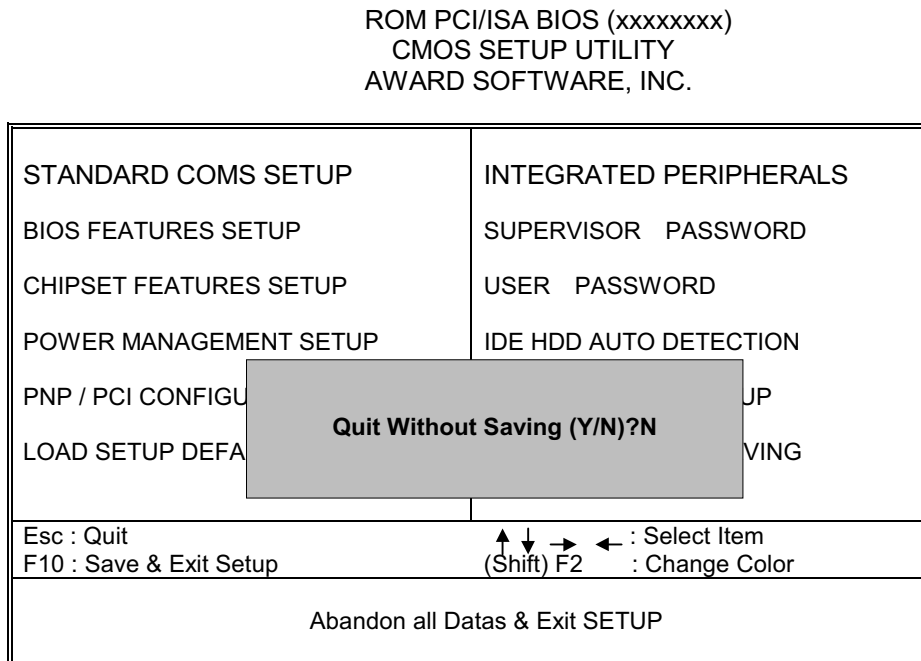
ROM PCI/ISA BIOS (xxxxxxxx)
CMOS SETUP UTILITY
AWARD SOFTWARE, INC.

STANDARD COMS SETUP

BIOS FEATURES SETUP

CHIPSET FEATURES SETUP

POWER MANAGEMENT SETUP

PNP / PCI CONFIGU

LOAD SETUP DEFA

INTEGRATED PERIPHERALS

SUPERVISOR PASSWORD

USER PASSWORD

IDE HDD AUTO DETECTION

UP

VING

Quit Without Saving (Y/N)?N

Esc : Quit
F10 : Save & Exit Setup

↑ ↓ → ← : Select Item
(Shift) F2 : Change Color

Abandon all Datas & Exit SETUP